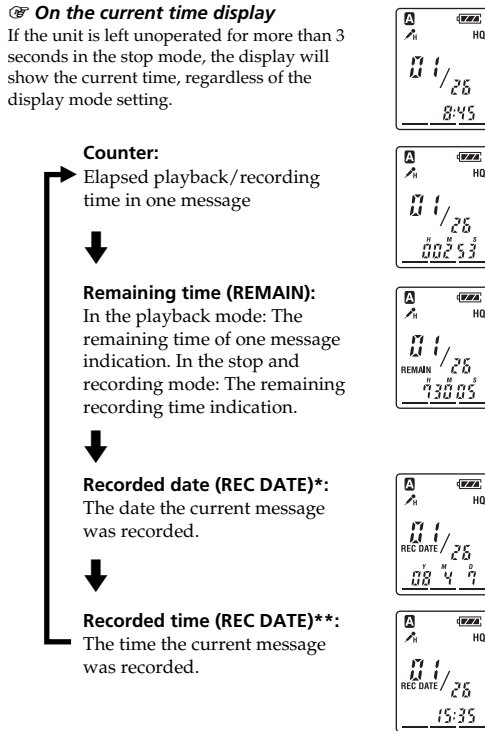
☞ On the current time display
If the unit is left unoperated for more than 3 seconds in the stop mode, the display will show the current time, regardless of the display mode setting.

Counter:
Elapsed playback/recording time in one message

Remaining time (REMAIN):
In the playback mode: The remaining time of one message indication. In the stop and recording mode: The remaining recording time indication.

Recorded date (REC DATE)*:
The date the current message was recorded.

Recorded time (REC DATE)**:
The time the current message was recorded.

A HQ 01/25 8:45

A HQ 01/25 H M S 00 2 53

A HQ 01 REMAIN /25 H M S 1 30 05

A HQ 01 REC DATE /25 Y M D 08 4 7

A HQ 01 REC DATE /25 15:35